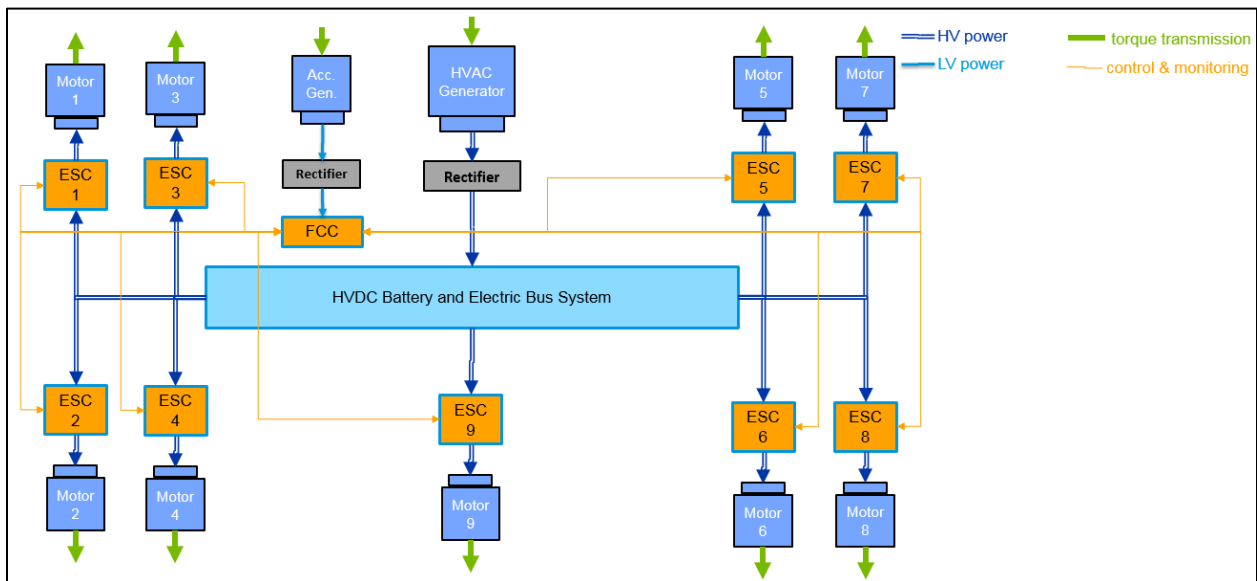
HV power
LV power
torque transmission
control & monitoring

Motor 1
Motor 3
Acc. Gen.
HVAC Generator
Motor 5
Motor 7

ESC 1
ESC 3
Rectifier
Rectifier
ESC 5
ESC 7

FCC

HVDC Battery and Electric Bus System

ESC 2
ESC 4
ESC 9
ESC 6
ESC 8

Motor 2
Motor 4
Motor 9
Motor 6
Motor 8